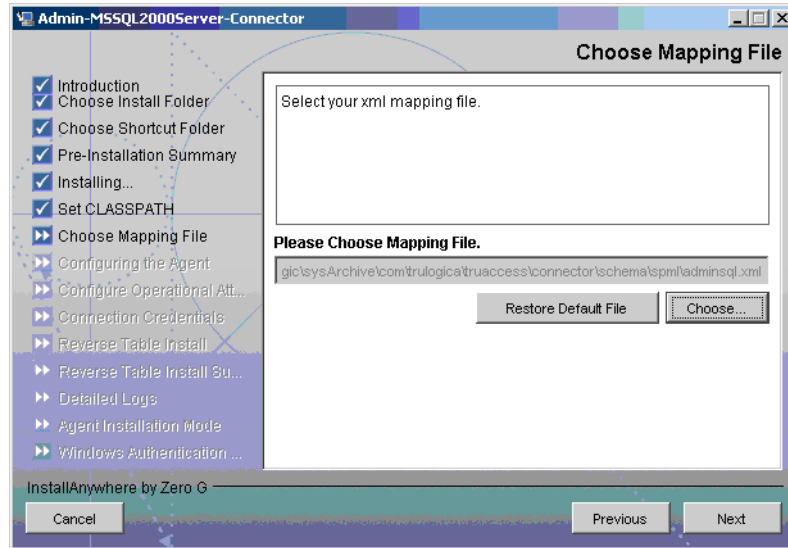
Admin-MSSQL2000Server-Connector

Choose Mapping File

Introduction
Choose Install Folder
Choose Shortcut Folder
Pre-Installation Summary
Installing...
Set CLASSPATH
Choose Mapping File
Configuring the Agent
Configure Operational Att...
Connection Credentials
Reverse Table Install
Reverse Table Install Su...
Detailed Logs
Agent Installation Mode
Windows Authentication ...

Select your xml mapping file.

Please Choose Mapping File.

gic\sysArchive\com\trulogica\truaccess\connector\schema\spml\adminsql.xml

Restore Default File

Choose...

InstallAnywhere by Zero G

Cancel

Previous

Next